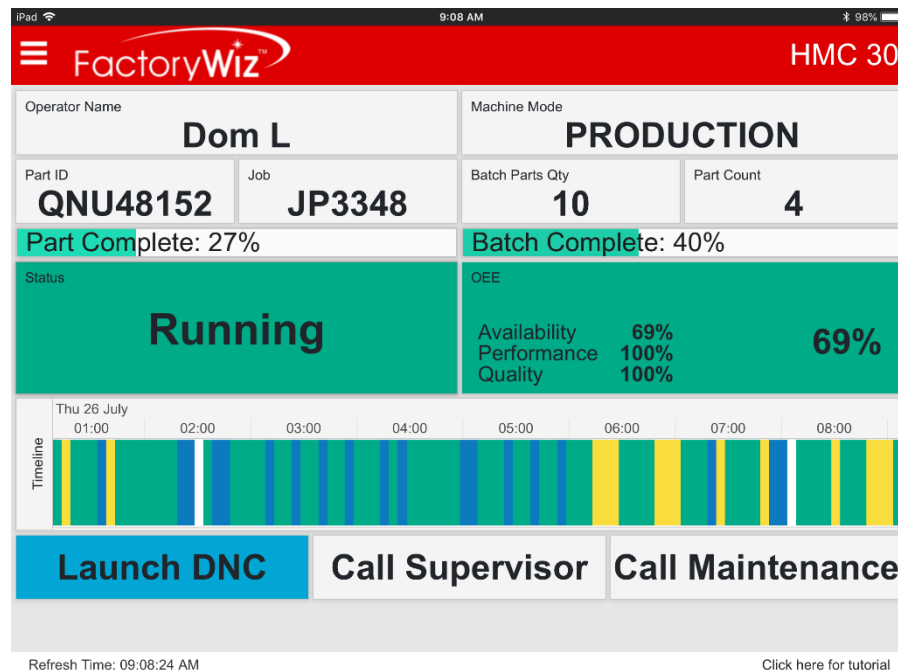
iPad 9:08 AM 98%

FactoryWiz™ HMC 30

Operator Name
Dom L

Machine Mode
PRODUCTION

Part ID
QNU48152

Job
JP3348

Batch Parts Qty
10

Part Count
4

Part Complete: 27%

Batch Complete: 40%

Status
Running

OEE
Availability 69%
Performance 100%
Quality 100%
69%

Thu 26 July
Timeline
01:00 02:00 03:00 04:00 05:00 06:00 07:00 08:00

Launch DNC
Call Supervisor
Call Maintenance

Refresh Time: 09:08:24 AM
Click here for tutorial